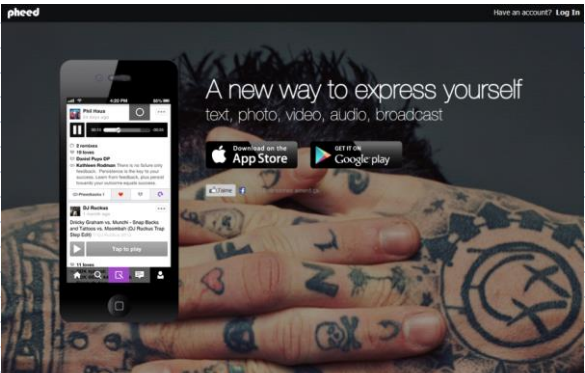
pheed

Have an account? Log In

Phil Haus

2 remixes
18 loves
Daniel Pupa EP
Kathleen Rodman There is no failure only feedback. Persistence is the key to your success. Learn from feedback, plus persist towards your outcome equals success.

DJ Ruckus

Dnicky Graham vs. Munchi - Snap Backs and Tattoos vs. Moombah (DJ Ruckus Trap Step Edit)

Tap to play

11 loves

A new way to express yourself
text, photo, video, audio, broadcast

Download on the App Store

GET IT ON Google play

Tumblr

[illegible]